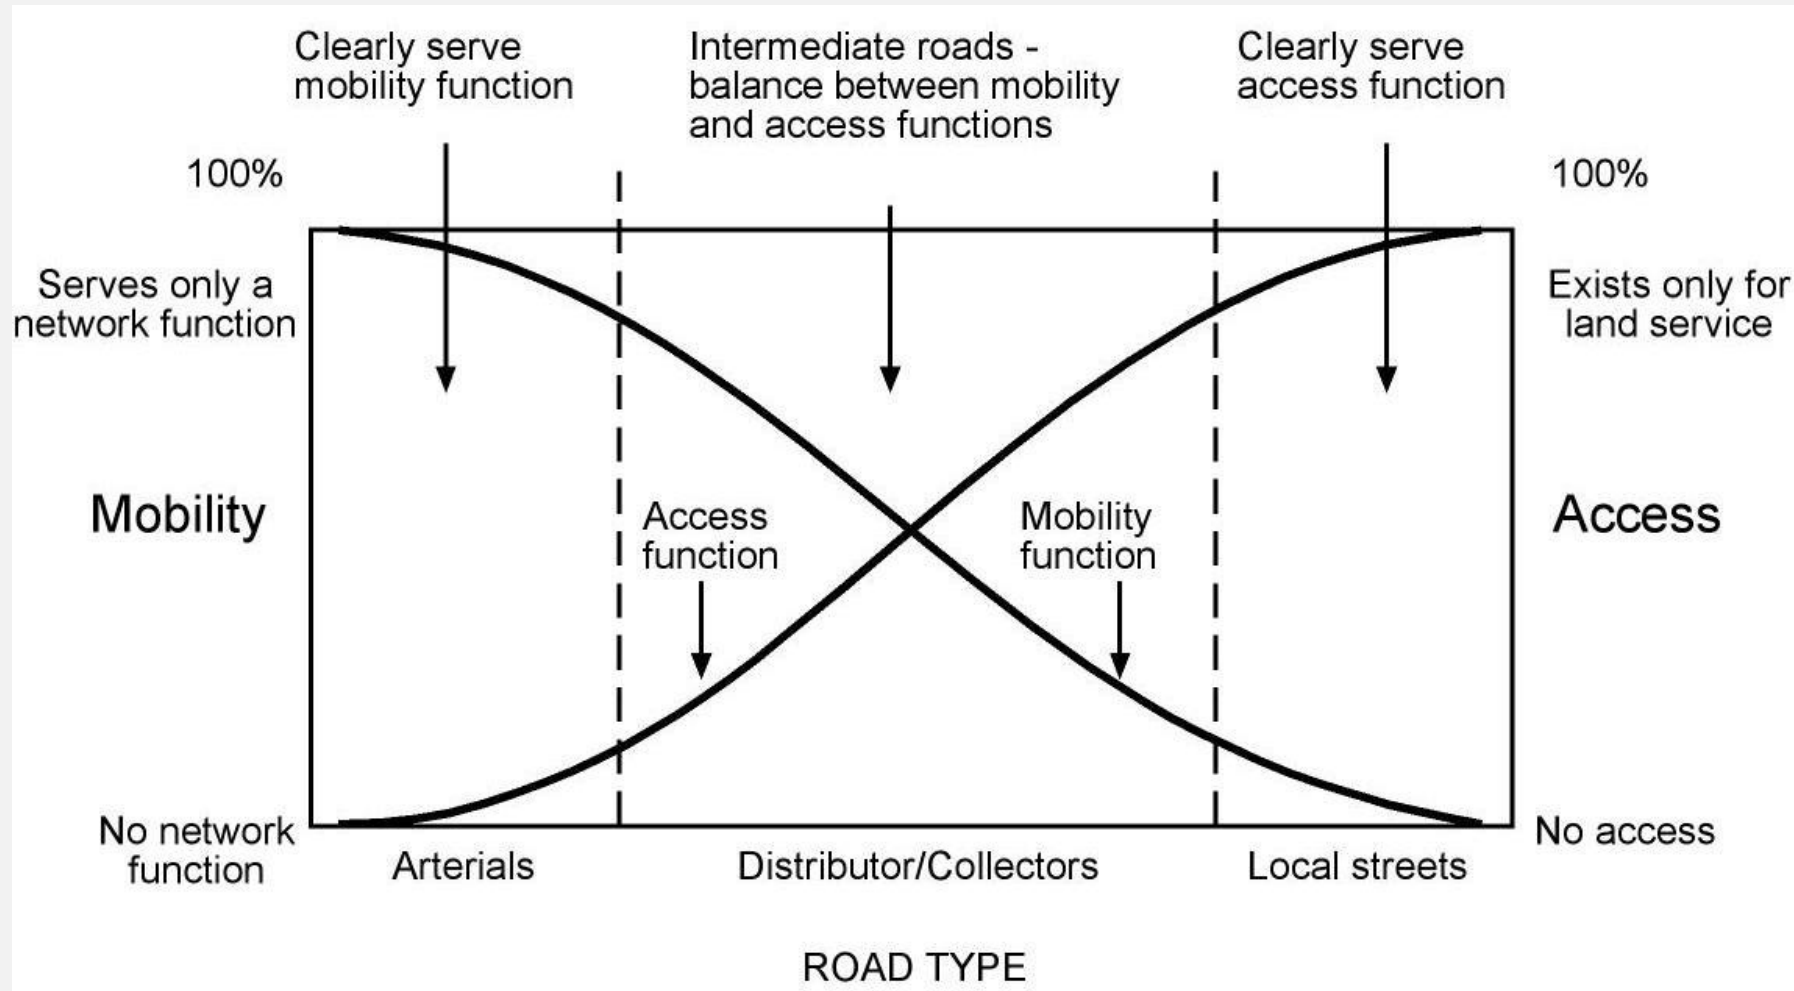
Clearly serve mobility function

Intermediate roads - balance between mobility and access functions

Clearly serve access function

100%

100%

Serves only a network function

Exists only for land service

Mobility

Access

Access function

Mobility function

No network function

No access

Arterials

Distributor/Collectors

Local streets

ROAD TYPE